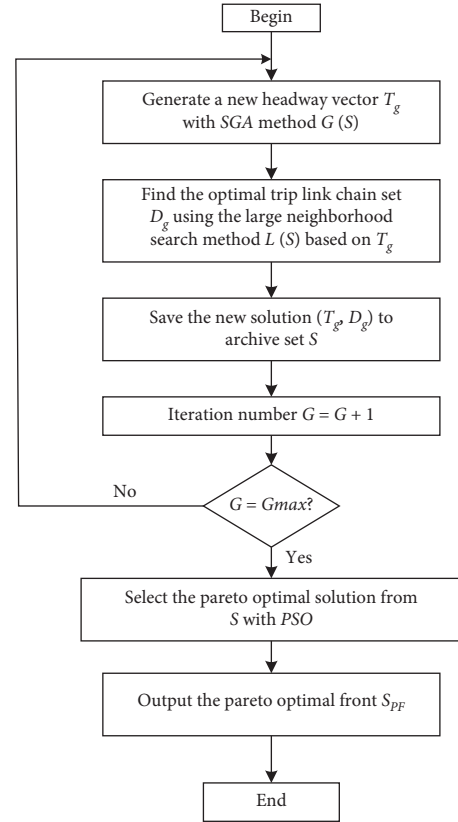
Begin

Generate a new headway vector $T_g$ with *SGA* method *G* (*S*)

Find the optimal trip link chain set $D_g$ using the large neighborhood search method *L* (*S*) based on $T_g$

Save the new solution ($T_g$, $D_g$) to archive set *S*

Iteration number *G* = *G* + 1

No

*G* = *Gmax*?

Yes

Select the pareto optimal solution from *S* with *PSO*

Output the pareto optimal front $S_{PF}$

End